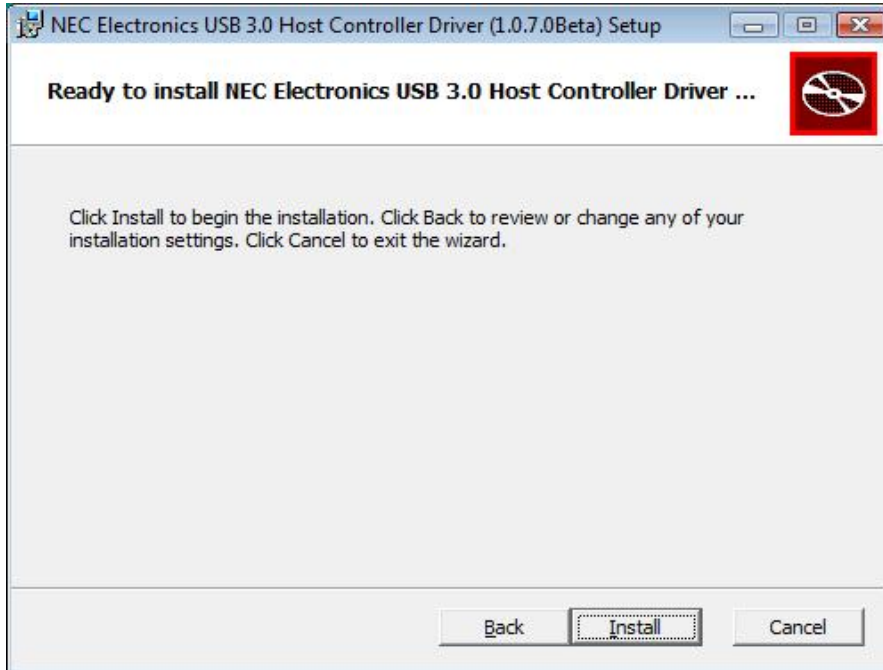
NEC Electronics USB 3.0 Host Controller Driver (1.0.7.0Beta) Setup

Ready to install NEC Electronics USB 3.0 Host Controller Driver ...

Click Install to begin the installation. Click Back to review or change any of your installation settings. Click Cancel to exit the wizard.

Back
Install
Cancel